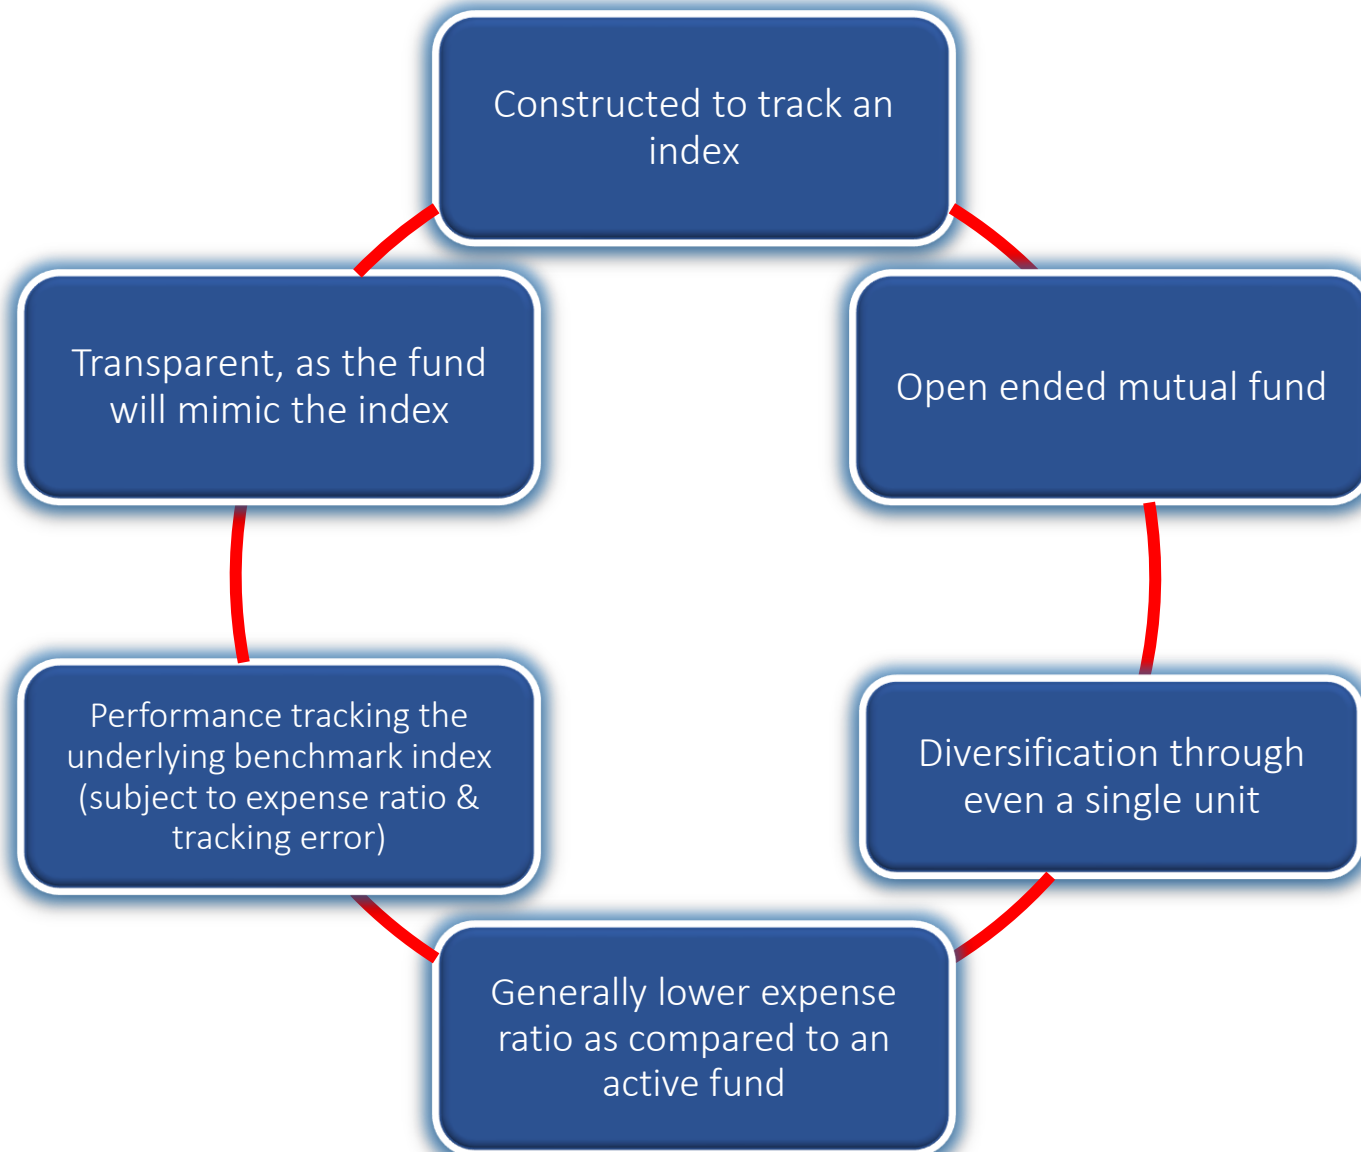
Constructed to track an index

Open ended mutual fund

Diversification through even a single unit

Generally lower expense ratio as compared to an active fund

Performance tracking the underlying benchmark index (subject to expense ratio & tracking error)

Transparent, as the fund will mimic the index